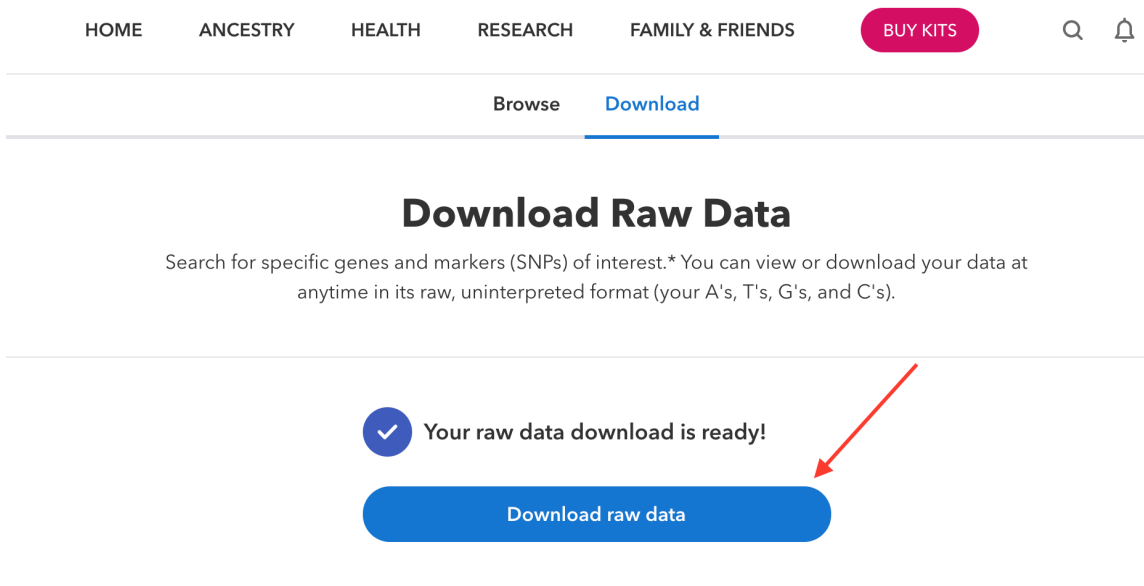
HOME ANCESTRY HEALTH RESEARCH FAMILY & FRIENDS BUY KITS

Browse Download

Download Raw Data

Search for specific genes and markers (SNPs) of interest.* You can view or download your data at anytime in its raw, uninterpreted format (your A's, T's, G's, and C's).

Your raw data download is ready!

Download raw data